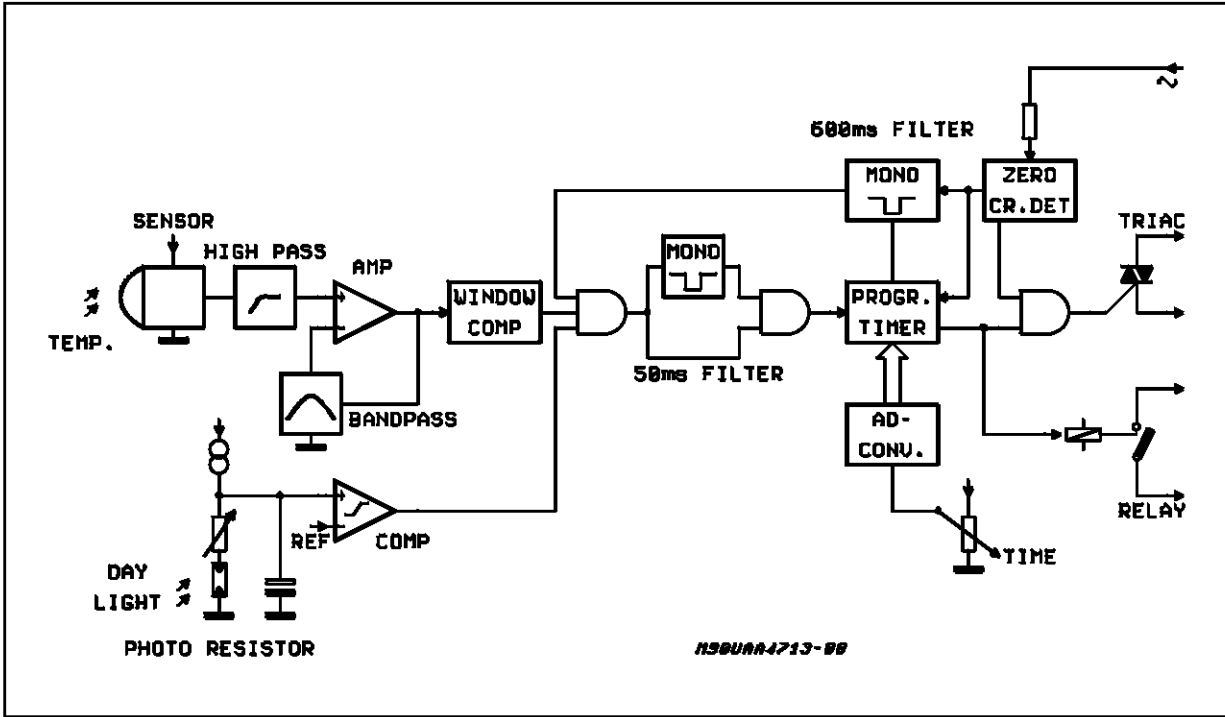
600ms FILTER

SENSOR

HIGH PASS

AMP

TEMP.

WINDOW COMP

MONO

MONO

ZERO CR.DET

TRIAC

PROGR. TIMER

50ms FILTER

BANDPASS

AD-CONV.

REF

COMP

DAY LIGHT

TIME

RELAY

PHOTO RESISTOR

M98UAA4713-98